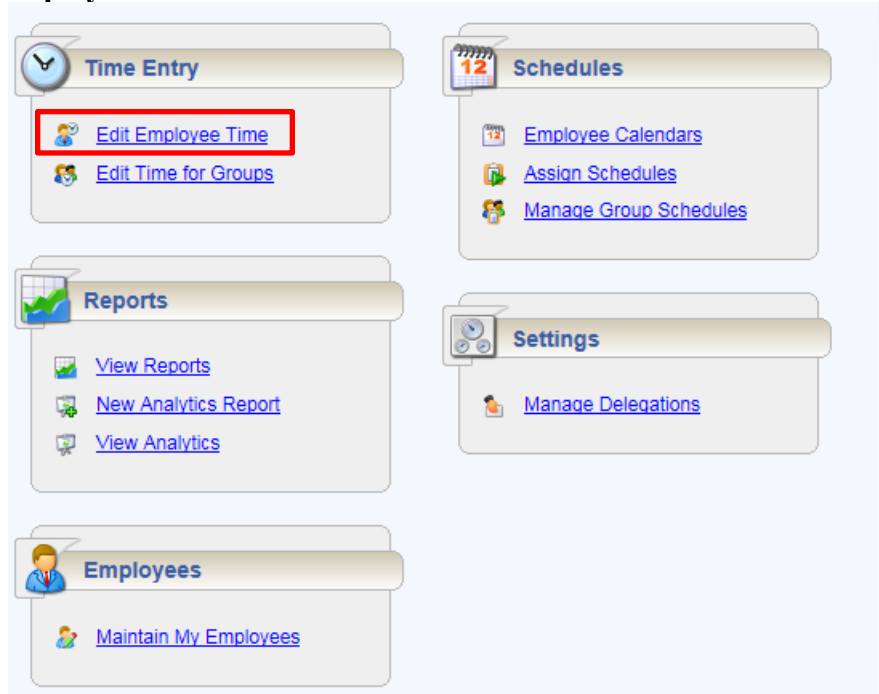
Time Entry

Edit Employee Time
Edit Time for Groups

Reports

View Reports
New Analytics Report
View Analytics

Employees

Maintain My Employees

12

Schedules

Employee Calendars
Assign Schedules
Manage Group Schedules

Settings

Manage Delegations